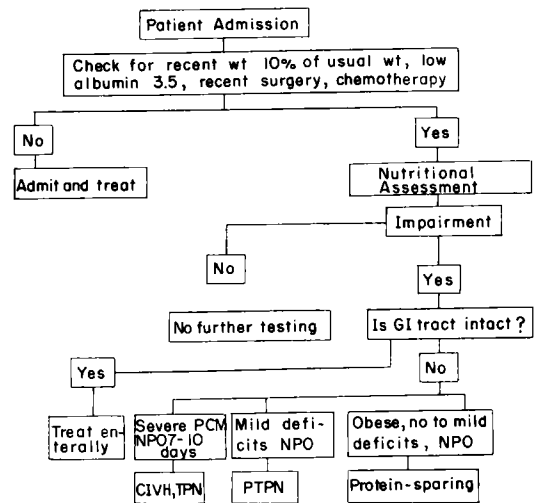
Patient Admission

Check for recent wt 10% of usual wt, low albumin 3.5, recent surgery, chemotherapy

No

Admit and treat

Yes

Nutritional Assessment

Impairment

No

Yes

No further testing

Is GI tract intact?

Yes

No

Treat enterally

Severe PCM NPO 7-10 days

Mild deficits NPO

Obese, no to mild deficits, NPO

CIVH, TPN

PTPN

Protein-sparing